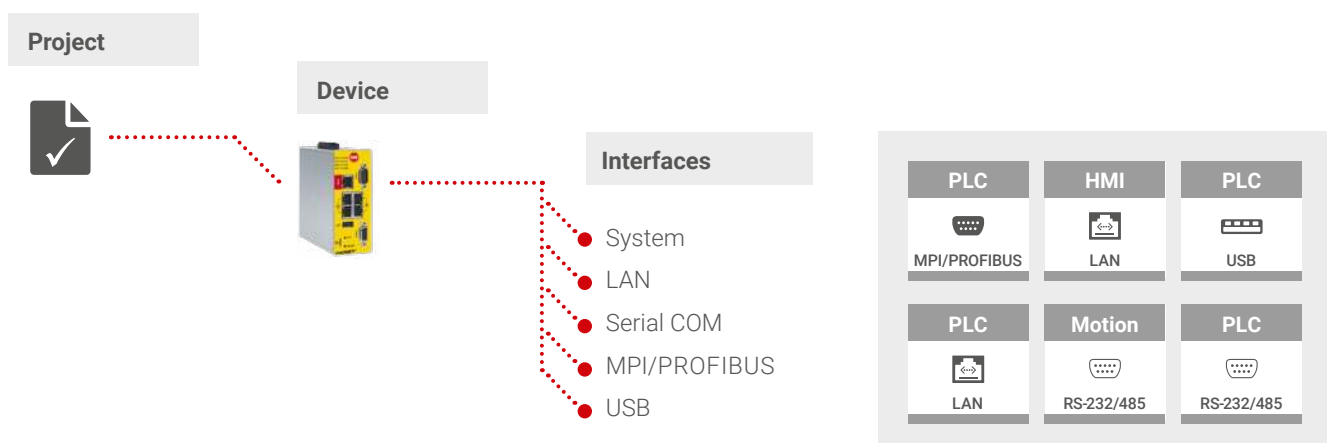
Project

Device

Interfaces

System
LAN
Serial COM
MPI/PROFIBUS
USB

| PLC | HMI | PLC |
|---|---|---|
| MPI/PROFIBUS | LAN | USB |

| PLC | Motion | PLC |
|---|---|---|
| LAN | RS-232/485 | RS-232/485 |